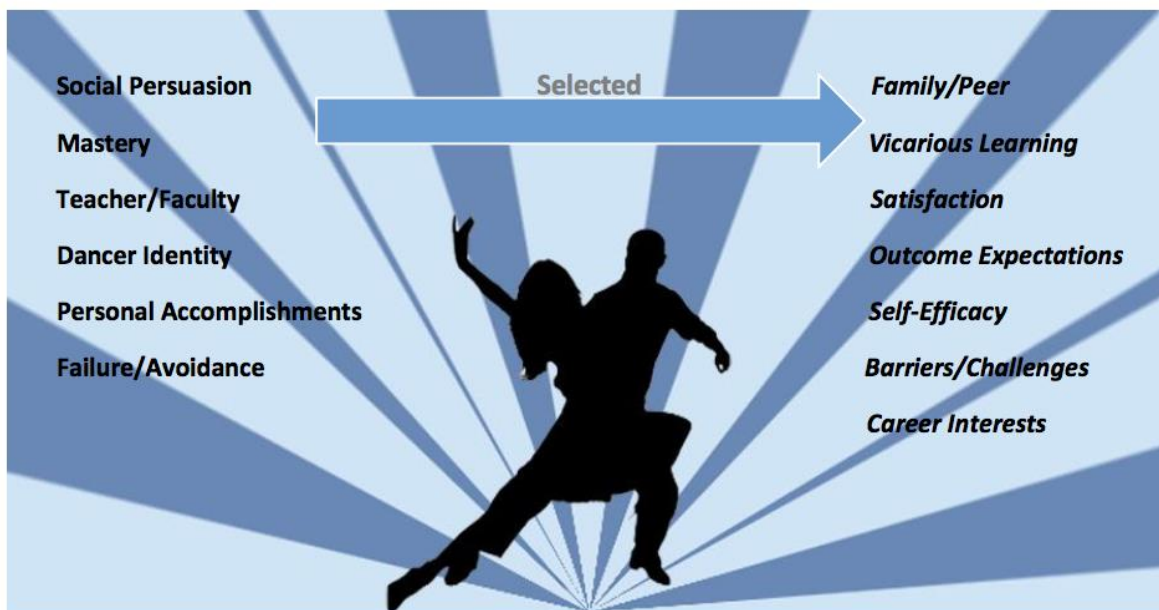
Social Persuasion

Mastery

Teacher/Faculty

Dancer Identity

Personal Accomplishments

Failure/Avoidance

Selected

Family/Peer

Vicarious Learning

Satisfaction

Outcome Expectations

Self-Efficacy

Barriers/Challenges

Career Interests